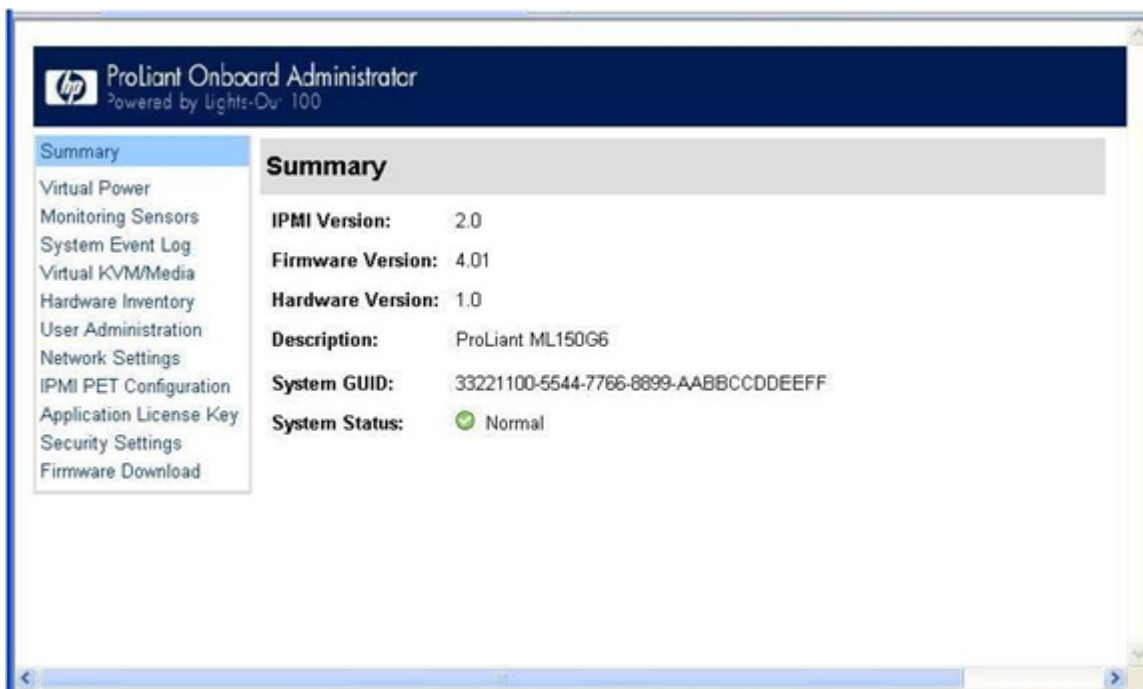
hp ProLiant Onboard Administrator
Powered by Lights-Out 100

Summary
Virtual Power
Monitoring Sensors
System Event Log
Virtual KVM/Media
Hardware Inventory
User Administration
Network Settings
IPMI PET Configuration
Application License Key
Security Settings
Firmware Download

Summary

| | |
|---|---|
| IPMI Version: | 2.0 |
| Firmware Version: | 4.01 |
| Hardware Version: | 1.0 |
| Description: | ProLiant ML150G6 |
| System GUID: | 33221100-5544-7766-8899-AABBCCDDEEFF |
| System Status: | Normal |